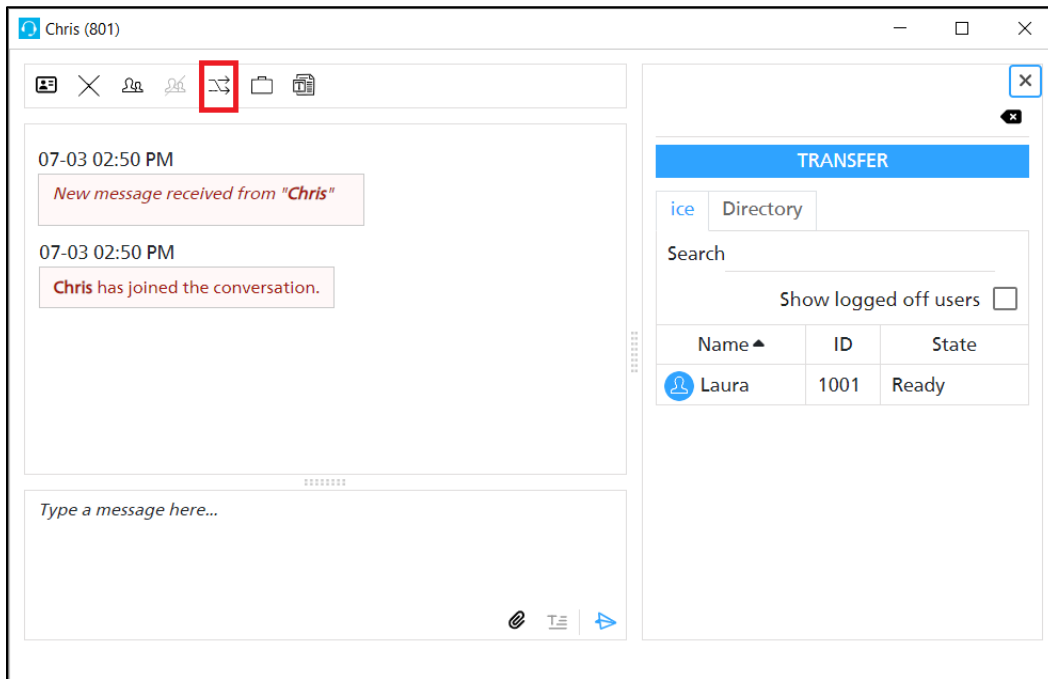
Chris (801)

07-03 02:50 PM

New message received from "Chris"

07-03 02:50 PM

Chris has joined the conversation.

Type a message here...

TRANSFER

ice | Directory

Search

Show logged off users

| Name | ID | State |
|---|---|---|
| Laura | 1001 | Ready |